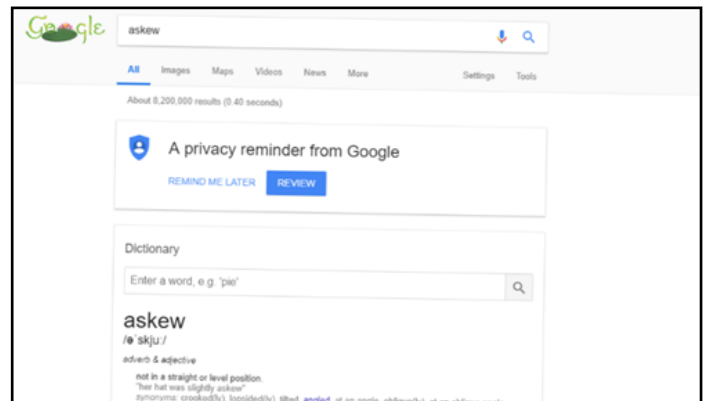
Google

askew

All Images Maps Videos News More Settings Tools

About 8,200,000 results (0.40 seconds)

A privacy reminder from Google

REMIND ME LATER REVIEW

Dictionary

Enter a word, e.g. 'pie'

askew

/əˈskjuː/

adverb & adjective

not in a straight or level position.

"her hat was slightly askew"

synonyms: crooked(ly), lopsided(ly), tilted, angled, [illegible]